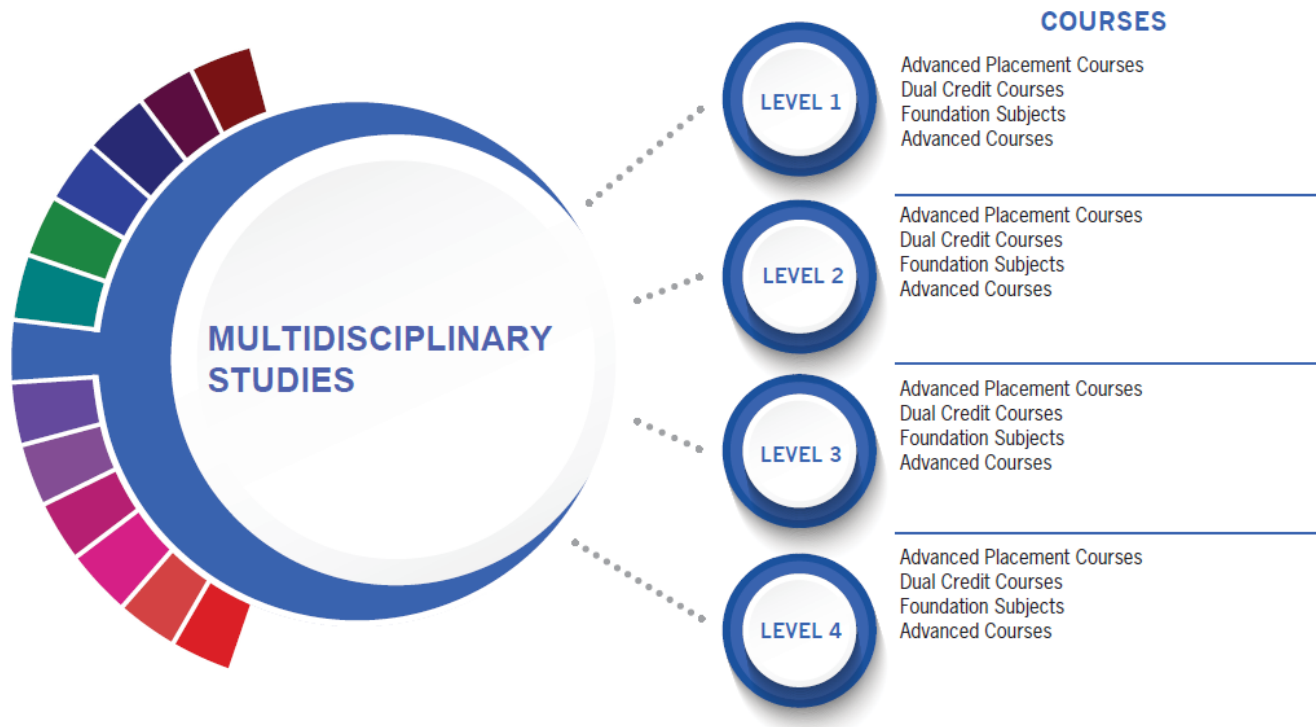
MULTIDISCIPLINARY STUDIES

COURSES

LEVEL 1

Advanced Placement Courses
Dual Credit Courses
Foundation Subjects
Advanced Courses

LEVEL 2

Advanced Placement Courses
Dual Credit Courses
Foundation Subjects
Advanced Courses

LEVEL 3

Advanced Placement Courses
Dual Credit Courses
Foundation Subjects
Advanced Courses

LEVEL 4

Advanced Placement Courses
Dual Credit Courses
Foundation Subjects
Advanced Courses